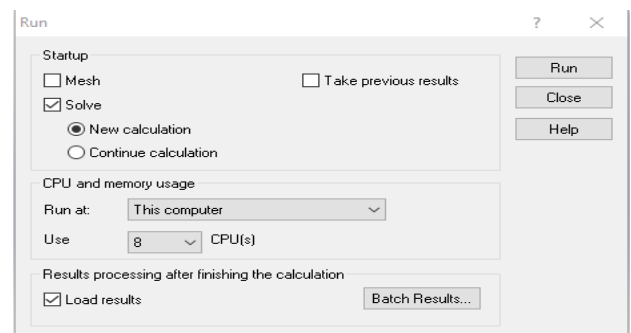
Run ? ×

Startup

Mesh

Take previous results

Solve

New calculation

Continue calculation

Run

Close

Help

CPU and memory usage

Run at: This computer

Use 8 CPU(s)

Results processing after finishing the calculation

Load results

Batch Results...